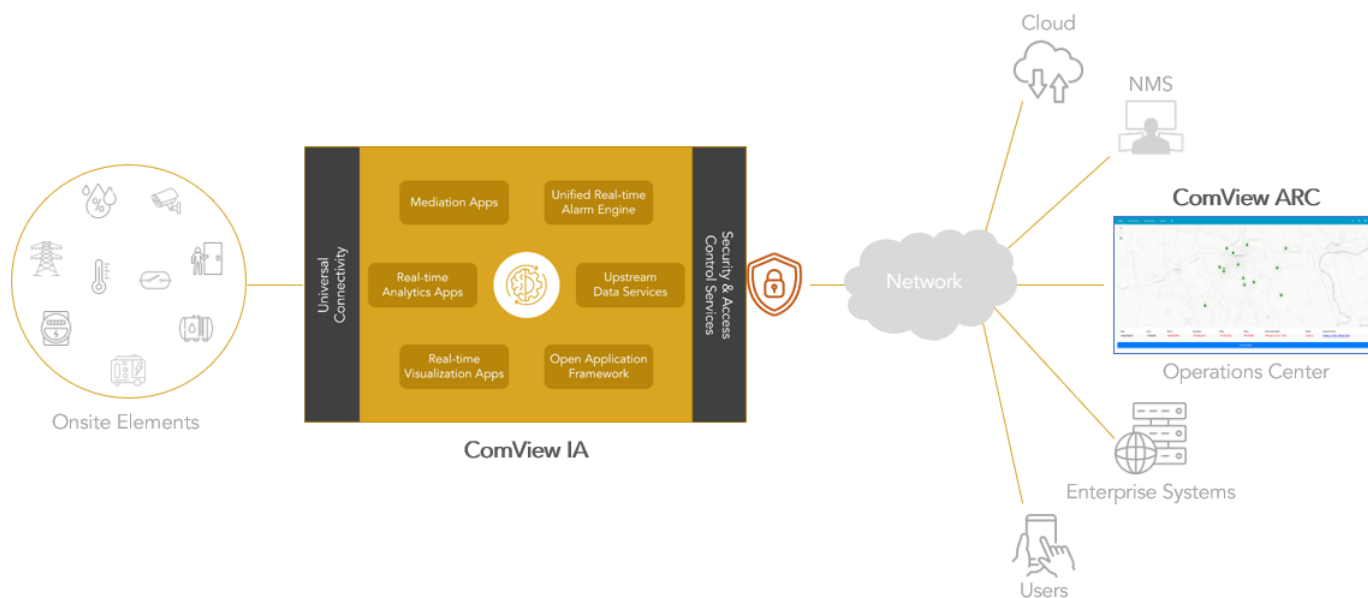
Onsite Elements

Universal Connectivity

Mediation Apps

Unified Real-time Alarm Engine

Real-time Analytics Apps

Upstream Data Services

Real-time Visualization Apps

Open Application Framework

Security & Access Control Services

ComView IA

Network

Cloud

NMS

ComView ARC

Operations Center

Enterprise Systems

Users